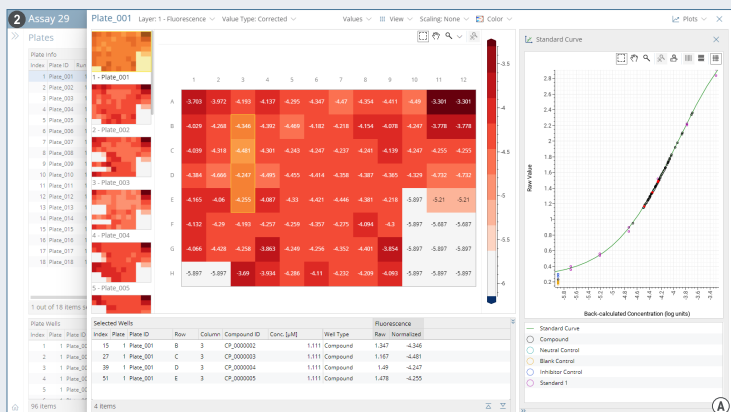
2 Assay 29

Plates

Plate Info

| Index | Plate ID |
|---|---|
| 1 | Plate_001 |
| 2 | Plate_002 |
| 3 | Plate_003 |
| 4 | Plate_004 |
| 5 | Plate_005 |
| 6 | Plate_006 |
| 7 | Plate_007 |
| 8 | Plate_008 |
| 9 | Plate_009 |
| 10 | Plate_010 |
| 11 | Plate_011 |
| 12 | Plate_012 |
| 13 | Plate_013 |
| 14 | Plate_014 |
| 15 | Plate_015 |
| 16 | Plate_016 |
| 17 | Plate_017 |
| 18 | Plate_018 |

1 out of 18 items se

Plate Wells

Index Plate Plate ID

96 items

Plate_001 Layer: 1 - Fluorescence Value Type: Corrected Values View Scaling: None Color Plots

1 - Plate_001
2 - Plate_002
3 - Plate_003
4 - Plate_004
5 - Plate_005

| | 1 | 2 | 3 | 4 | 5 | 6 | 7 | 8 | 9 | 10 | 11 | 12 |
|---|---|---|---|---|---|---|---|---|---|---|---|---|
| A | -3.703 | -3.972 | -4.193 | -4.137 | -4.295 | -4.347 | -4.47 | -4.354 | -4.411 | -4.49 | -3.301 | -3.301 |
| B | -4.029 | -4.268 | -4.346 | -4.392 | -4.469 | -4.182 | -4.218 | -4.154 | -4.078 | -4.247 | -3.778 | -3.778 |
| C | -4.039 | -4.318 | -4.481 | -4.301 | -4.225 | -4.247 | -4.237 | -4.241 | -4.139 | -4.247 | -4.255 | -4.255 |
| D | -4.384 | -4.666 | -4.247 | -4.495 | -4.455 | -4.414 | -4.358 | -4.387 | -4.365 | -4.329 | -4.732 | -4.732 |
| E | -4.165 | -4.06 | -4.255 | -4.087 | -4.33 | -4.421 | -4.446 | -4.381 | -4.218 | -5.897 | -5.21 | -5.21 |
| F | -4.138 | -4.29 | -4.193 | -4.257 | -4.259 | -4.357 | -4.275 | -4.094 | -4.3 | -5.897 | -5.687 | -5.687 |
| G | -4.066 | -4.428 | -4.258 | -3.863 | -4.249 | -4.256 | -4.352 | -4.401 | -3.854 | -5.897 | -5.897 | -5.897 |
| H | -5.897 | -5.897 | -3.69 | -3.934 | -4.266 | -4.11 | -4.232 | -4.209 | -4.093 | -5.897 | -5.897 | -5.897 |

-3.5 -4 -4.5 -5 -5.5 -6

Selected Wells

| Index | Plate | Plate ID | Row | Column | Compound ID | Conc. [µM] | Well Type | Fluorescence Raw | Normalized |
|---|---|---|---|---|---|---|---|---|---|
| 15 | 1 | Plate_001 | B | 3 | CP_0000002 | 1.111 | Compound | 1.347 | -4.346 |
| 27 | 1 | Plate_001 | C | 3 | CP_0000003 | 1.111 | Compound | 1.167 | -4.481 |
| 39 | 1 | Plate_001 | D | 3 | CP_0000004 | 1.111 | Compound | 1.49 | -4.247 |
| 51 | 1 | Plate_001 | E | 3 | CP_0000005 | 1.111 | Compound | 1.478 | -4.255 |

4 items

Standard Curve

Raw Value

2.8 2.6 2.4 2.2 2 1.8 1.6 1.4 1.2 1 0.8 0.6 0.4 0.2

-5.8 -5.6 -5.4 -5.2 -5 -4.8 -4.6 -4.4 -4.2 -4 -3.8 -3.6 -3.4

Back-calculated Concentration (log units)

Standard Curve
Compound
Neutral Control
Blank Control
Inhibitor Control
Standard 1

A